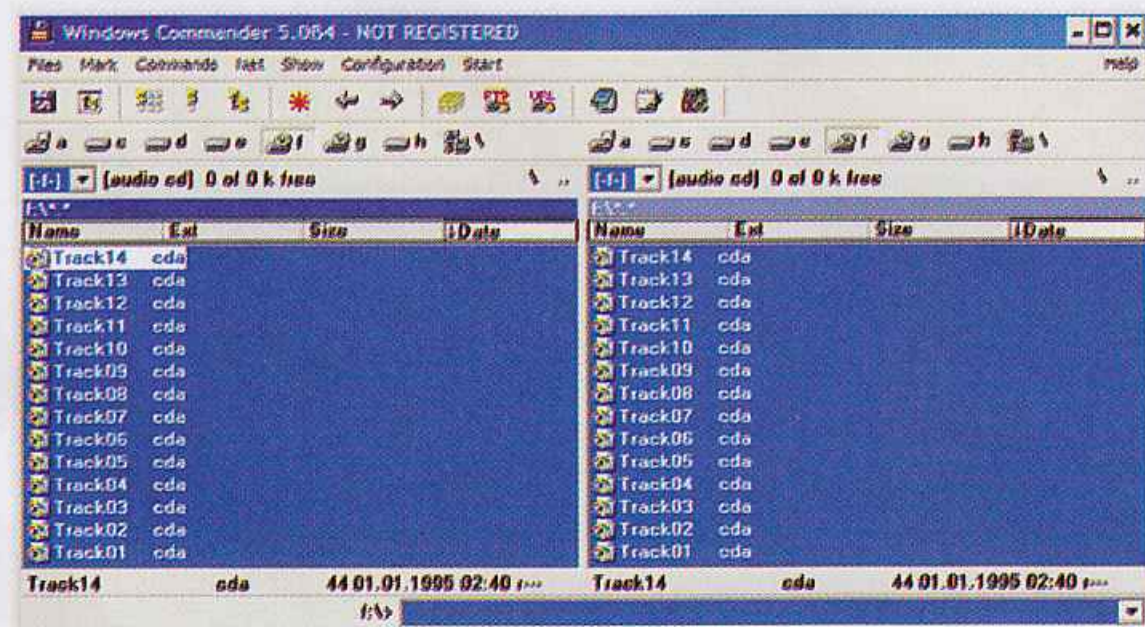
Windows Commander 5.064 - NOT REGISTERED

Files Mark Commands Net Show Configuration Start Help

a c d e f g h \ a c d e f g h \

[-f-] [audio cd] 0 of 0 k free \ ..

[-f-] [audio cd] 0 of 0 k free \ ..

f:\*.*

| Name | Ext | Size | ↓Date |
|---|---|---|---|
| Track14 | cda | | |
| Track13 | cda | | |
| Track12 | cda | | |
| Track11 | cda | | |
| Track10 | cda | | |
| Track09 | cda | | |
| Track08 | cda | | |
| Track07 | cda | | |
| Track06 | cda | | |
| Track05 | cda | | |
| Track04 | cda | | |
| Track03 | cda | | |
| Track02 | cda | | |
| Track01 | cda | | |

Track14 cda 44 01.01.1995 02:40 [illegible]

f:\*.*

| Name | Ext | Size | ↓Date |
|---|---|---|---|
| Track14 | cda | | |
| Track13 | cda | | |
| Track12 | cda | | |
| Track11 | cda | | |
| Track10 | cda | | |
| Track09 | cda | | |
| Track08 | cda | | |
| Track07 | cda | | |
| Track06 | cda | | |
| Track05 | cda | | |
| Track04 | cda | | |
| Track03 | cda | | |
| Track02 | cda | | |
| Track01 | cda | | |

Track14 cda 44 01.01.1995 02:40 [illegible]

f:\>